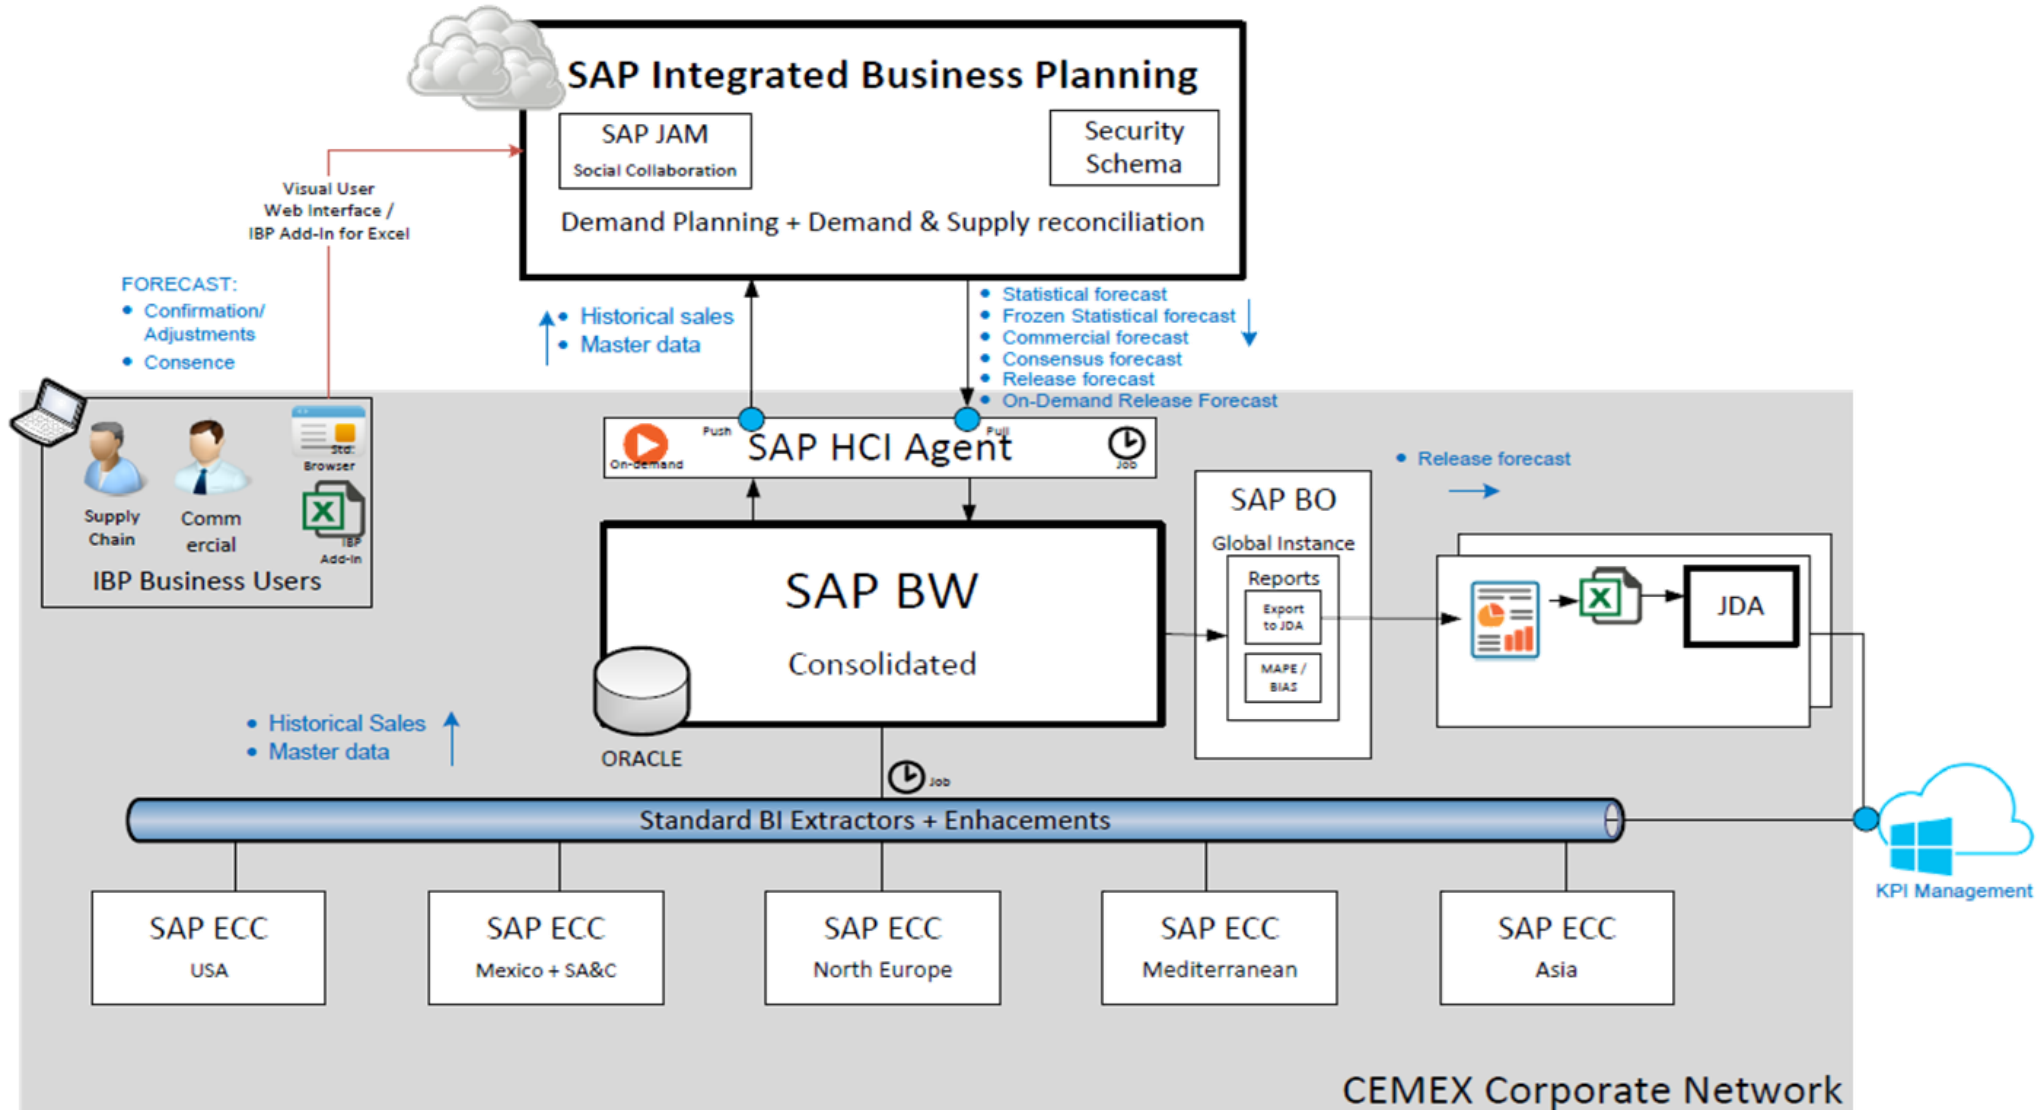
SAP Integrated Business Planning

SAP JAM
Social Collaboration

Security Schema

Demand Planning + Demand & Supply reconciliation

Visual User Web Interface / IBP Add-In for Excel

FORECAST:
• Confirmation/ Adjustments
• Consence

• Historical sales
• Master data

• Statistical forecast
• Frozen Statistical forecast
• Commercial forecast
• Consensus forecast
• Release forecast
• On-Demand Release Forecast

Std. Browser

Supply Chain

Comm ercial

IBP Add-In

IBP Business Users

On-demand

Push

SAP HCI Agent

Pull

Job

• Release forecast

SAP BO
Global Instance
Reports
Export to JDA
MAPE / BIAS

JDA

SAP BW
Consolidated

ORACLE

• Historical Sales
• Master data

Job

Standard BI Extractors + Enhacements

KPI Management

SAP ECC
USA

SAP ECC
Mexico + SA&C

SAP ECC
North Europe

SAP ECC
Mediterranean

SAP ECC
Asia

CEMEX Corporate Network